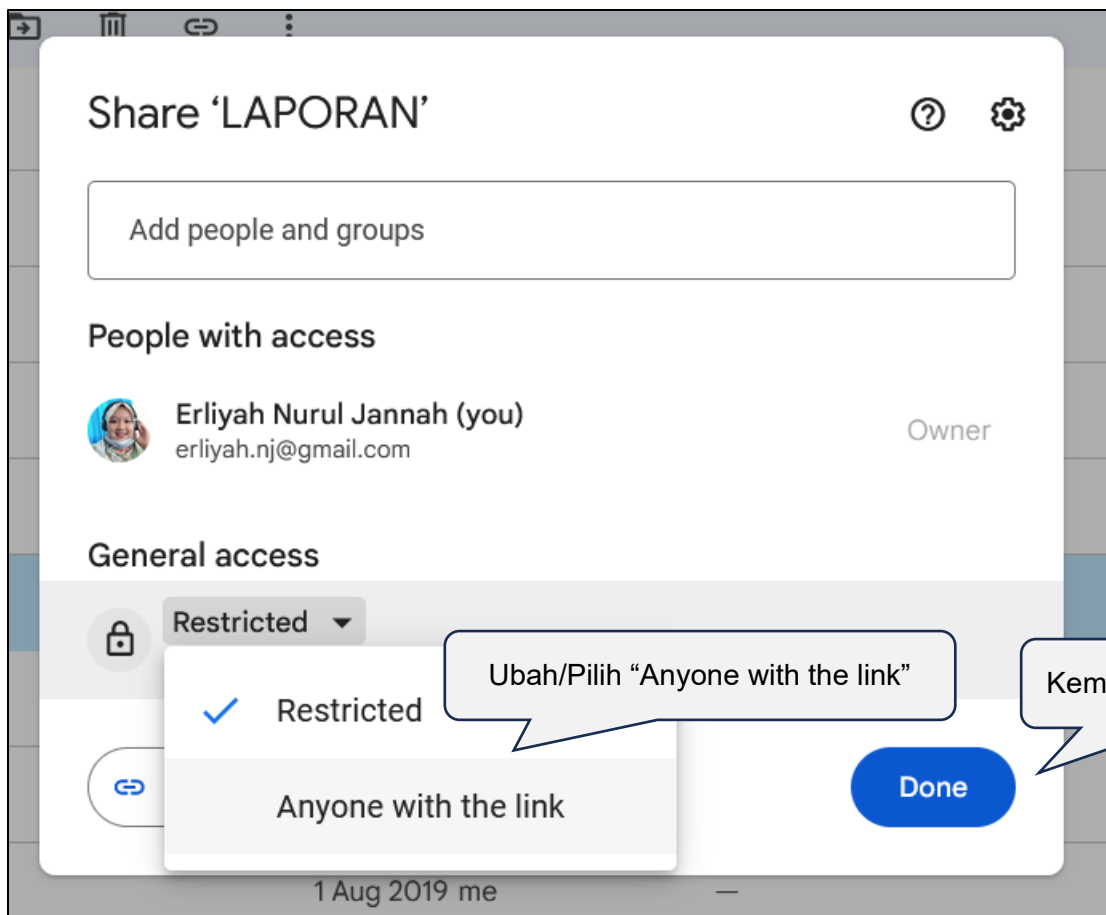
Share ‘LAPORAN’

Add people and groups

People with access

Erliyah Nurul Jannah (you)
erliyah.nj@gmail.com

Owner

General access

Restricted

Restricted

Anyone with the link

Ubah/Pilih “Anyone with the link”

Kem

Done

1 Aug 2019 me

—